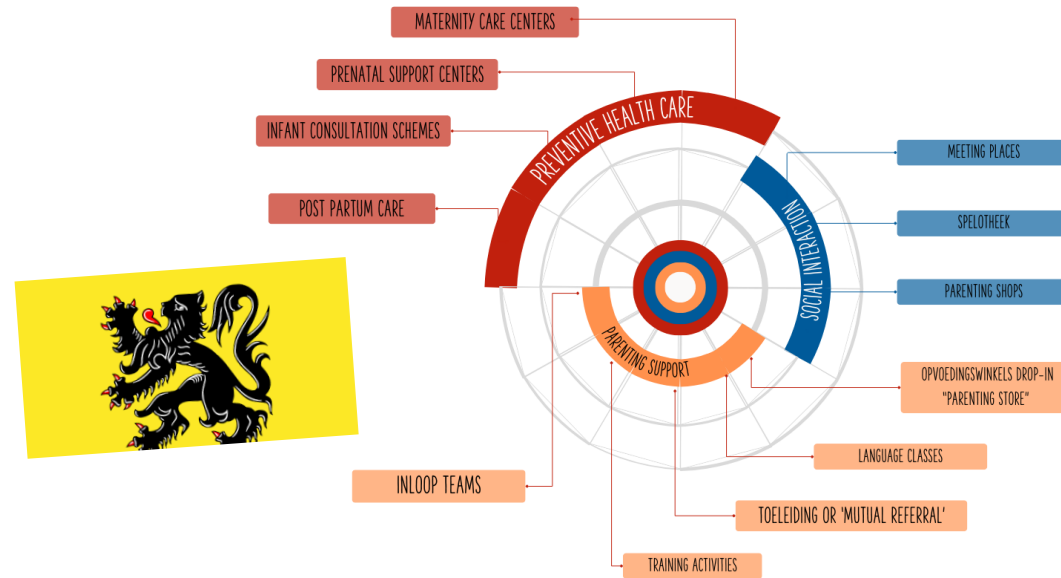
MATERNITY CARE CENTERS

PRENATAL SUPPORT CENTERS

INFANT CONSULTATION SCHEMES

POST PARTUM CARE

PREVENTIVE HEALTH CARE

SOCIAL INTERACTION

PARENTING SUPPORT

MEETING PLACES

SPELOTHEEK

PARENTING SHOPS

OPVOEDINGSWINKELS DROP-IN "PARENTING STORE"

LANGUAGE CLASSES

INLOOP TEAMS

TOELEIDING OR 'MUTUAL REFERRAL'

TRAINING ACTIVITIES